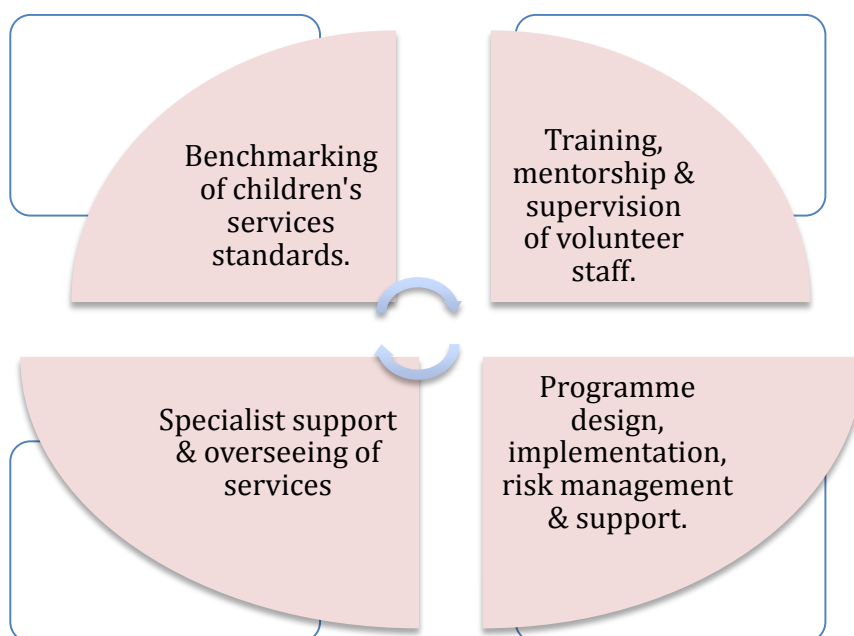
Benchmarking of children's services standards.

Training, mentorship & supervision of volunteer staff.

Specialist support & overseeing of services

Programme design, implementation, risk management & support.